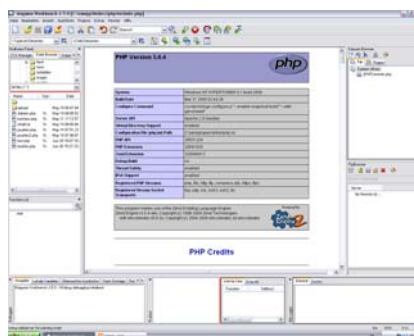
PHP Version 5.0.4

php

System
Build Date
Configure Command
Server API
Virtual Directory Support
Configuration File (php.ini) Path
PHP API
PHP Extension
Zend Extension
Debug Build
Thread Safety
IPv6 Support
Registered PHP Streams
Registered Stream Socket Transports

PHP Credits

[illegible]